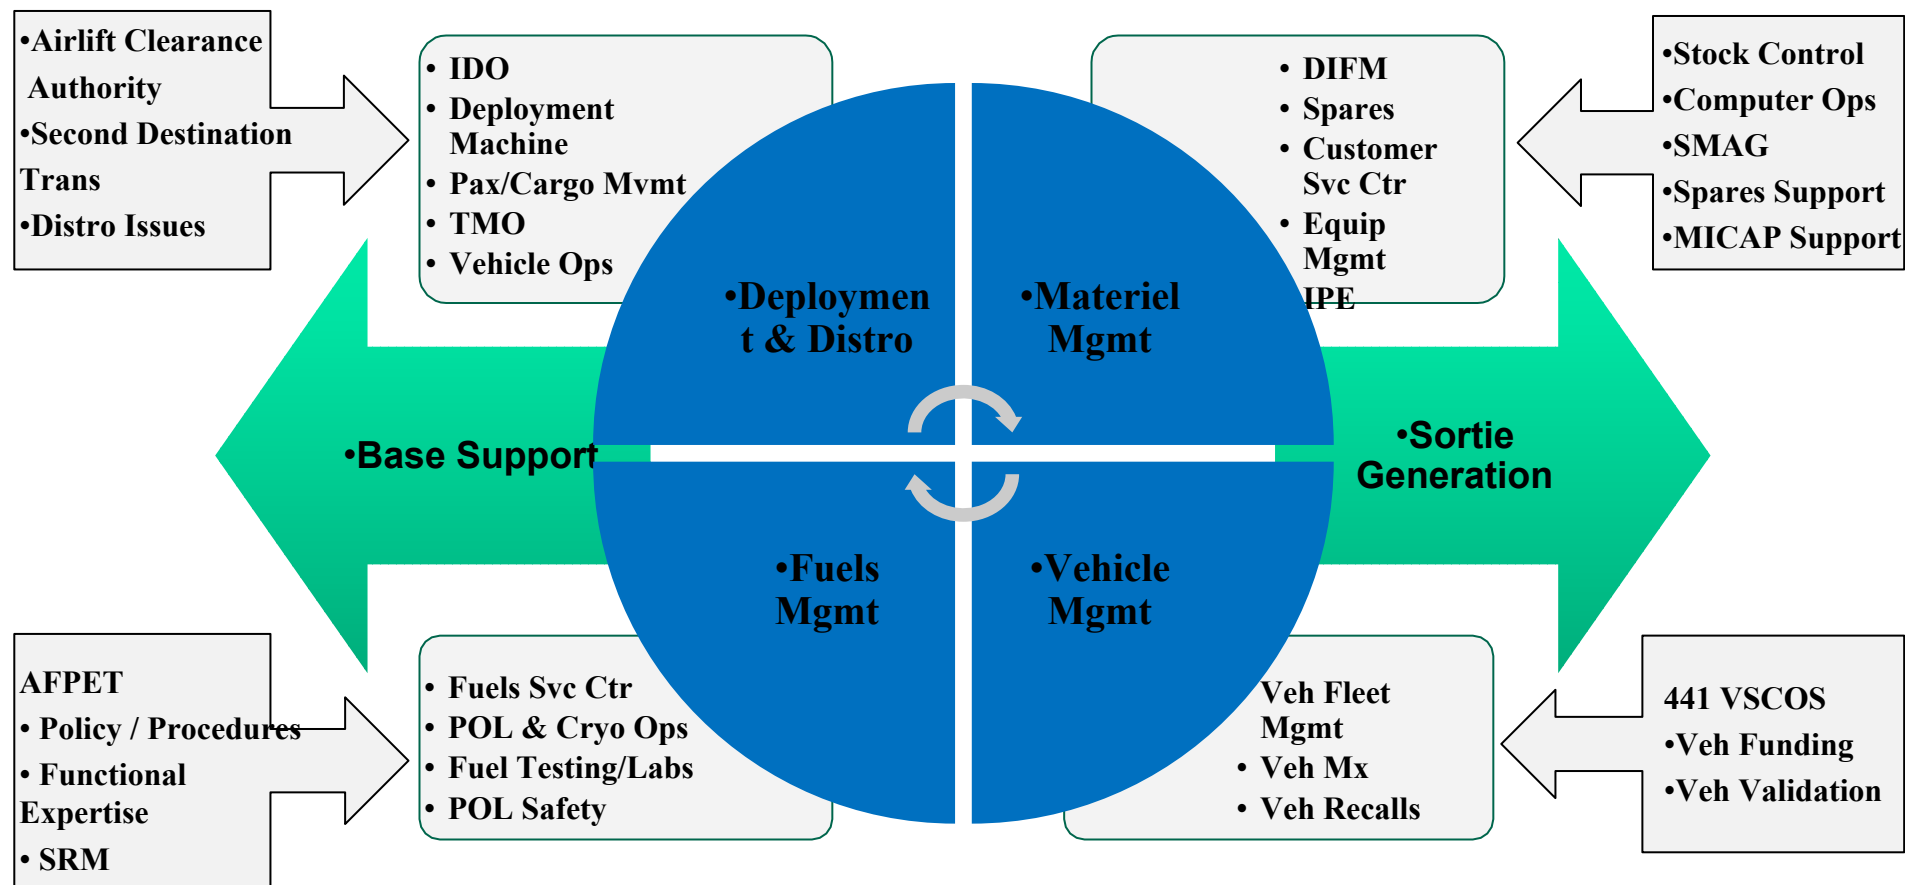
•Airlift Clearance Authority
•Second Destination Trans
•Distro Issues

• IDO
• Deployment Machine
• Pax/Cargo Mvmt
• TMO
• Vehicle Ops

• DIFM
• Spares
• Customer Svc Ctr
• Equip Mgmt
IPE

•Stock Control
•Computer Ops
•SMAG
•Spares Support
•MICAP Support

•Deploymen t & Distro

•Materiel Mgmt

•Base Support

•Sortie Generation

•Fuels Mgmt

•Vehicle Mgmt

AFPET
• Policy / Procedures
• Functional Expertise
• SRM

• Fuels Svc Ctr
• POL & Cryo Ops
• Fuel Testing/Labs
• POL Safety

Veh Fleet Mgmt
• Veh Mx
• Veh Recalls

441 VSCOS
•Veh Funding
•Veh Validation